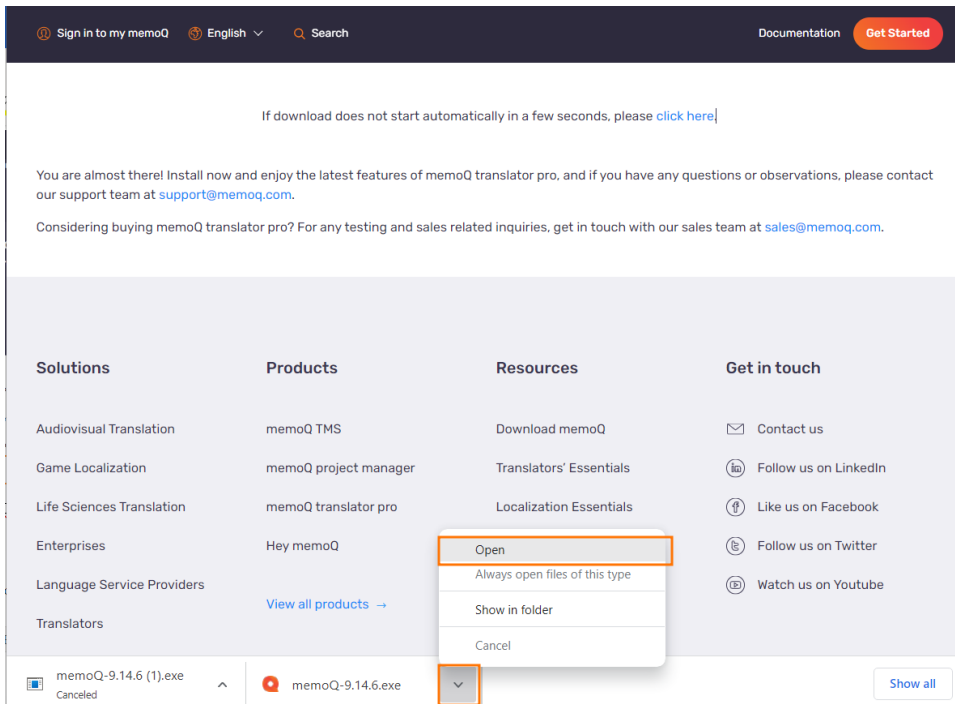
Sign in to my memoQ English Search Documentation Get Started

If download does not start automatically in a few seconds, please click here.

You are almost there! Install now and enjoy the latest features of memoQ translator pro, and if you have any questions or observations, please contact our support team at support@memoq.com.

Considering buying memoQ translator pro? For any testing and sales related inquiries, get in touch with our sales team at sales@memoq.com.

Solutions

Audiovisual Translation

Game Localization

Life Sciences Translation

Enterprises

Language Service Providers

Translators

Products

memoQ TMS

memoQ project manager

memoQ translator pro

Hey memoQ

View all products →

Resources

Download memoQ

Translators' Essentials

Localization Essentials

Get in touch

Contact us

Follow us on LinkedIn

Like us on Facebook

Follow us on Twitter

Watch us on Youtube

Open

Always open files of this type

Show in folder

Cancel

memoQ-9.14.6 (1).exe
Canceled

memoQ-9.14.6.exe

Show all